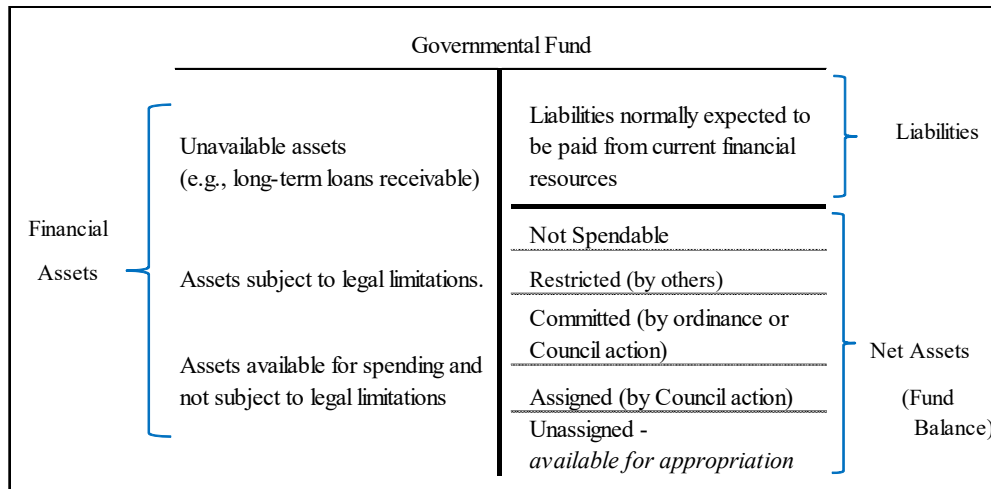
Governmental Fund

Financial Assets

Unavailable assets (e.g., long-term loans receivable)

Assets subject to legal limitations.

Assets available for spending and not subject to legal limitations

Liabilities normally expected to be paid from current financial resources

Liabilities

Not Spendable

Restricted (by others)

Committed (by ordinance or Council action)

Assigned (by Council action)

Unassigned - *available for appropriation*

Net Assets

(Fund Balance)